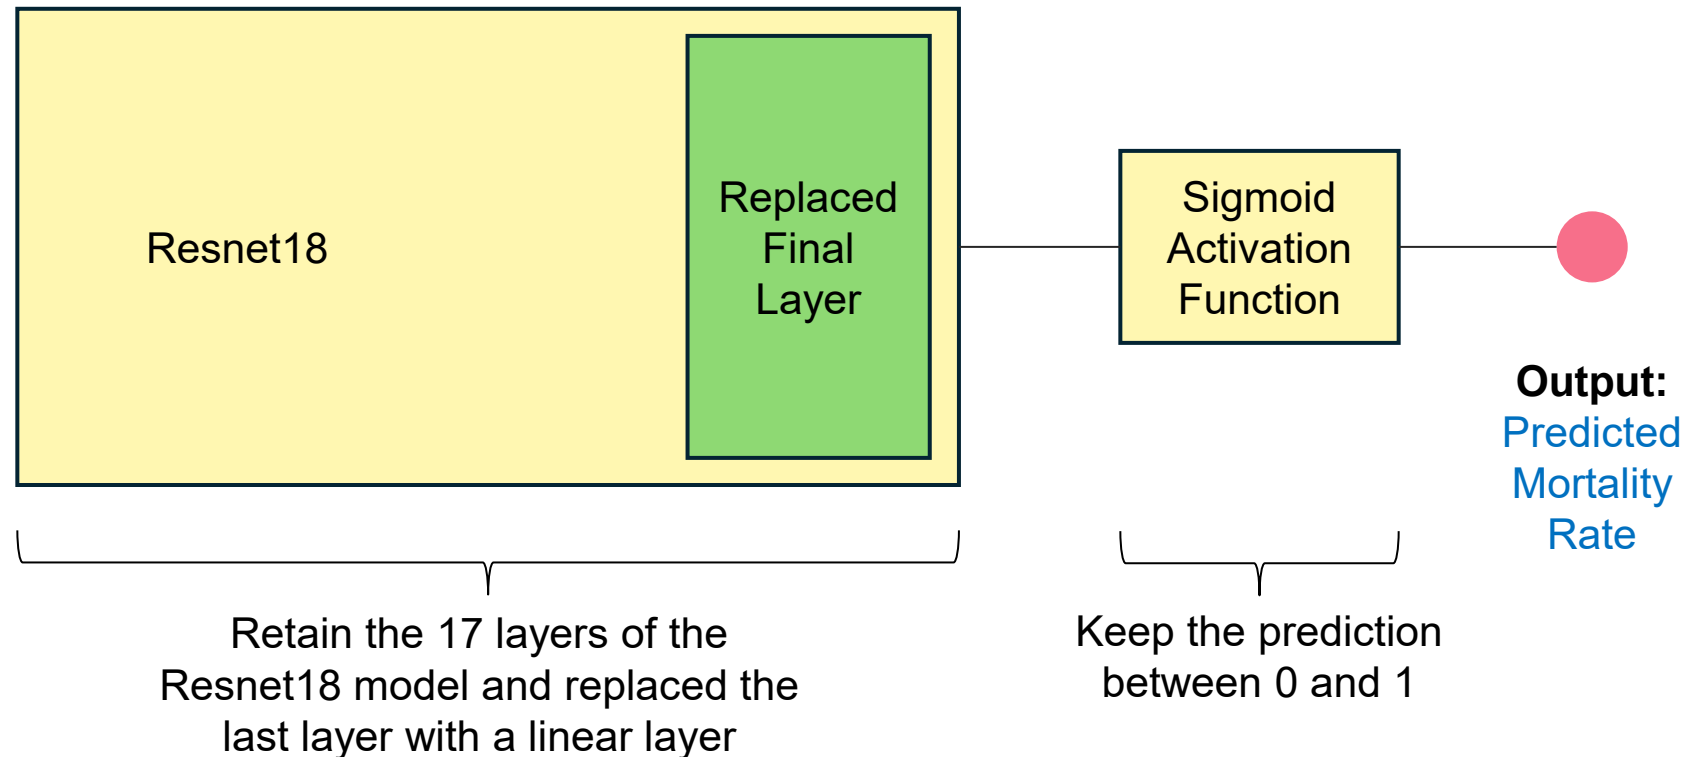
Resnet18

Replaced Final Layer

Sigmoid Activation Function

Output:
Predicted Mortality Rate

Retain the 17 layers of the Resnet18 model and replaced the last layer with a linear layer

Keep the prediction between 0 and 1